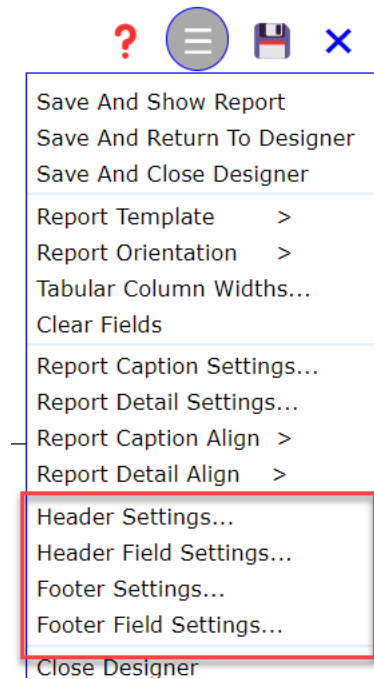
?

Save And Show Report
Save And Return To Designer
Save And Close Designer

Report Template >
Report Orientation >
Tabular Column Widths...
Clear Fields

Report Caption Settings...
Report Detail Settings...
Report Caption Align >
Report Detail Align >

Header Settings...
Header Field Settings...
Footer Settings...
Footer Field Settings...

Close Designer